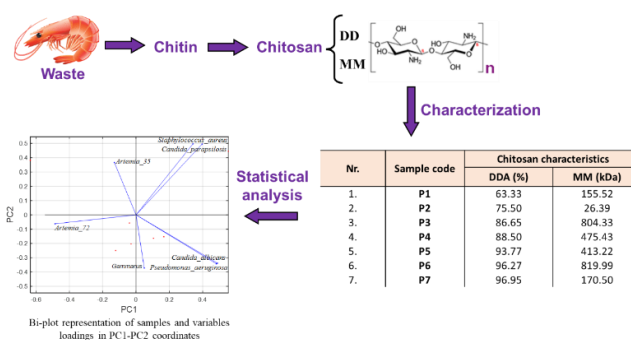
Waste

Chitin

Chitosan

DD

MM

$NH_2$

$NH_2$

HO

OH

n

Characterization

| Nr. | Sample code | Chitosan characteristics DDA (%) | Chitosan characteristics MM (kDa) |
|---|---|---|---|
| 1. | P1 | 63.33 | 155.52 |
| 2. | P2 | 75.50 | 26.39 |
| 3. | P3 | 86.65 | 804.33 |
| 4. | P4 | 88.50 | 475.43 |
| 5. | P5 | 93.77 | 413.22 |
| 6. | P6 | 96.27 | 819.99 |
| 7. | P7 | 96.95 | 170.50 |

Statistical analysis

Staphylococcus_aureus
Candida_parapsilosis
Artemia_35
Artemia_72
Candida_albicans
Pseudomonas_aeruginosa
Gammarus

PC2
PC1
0.2
0.15
0.1
0.05
0
-0.05
-0.1
-0.15
-0.2
-0.25
-0.3
-0.35
-0.4
-0.6
-0.4
-0.2
0
0.2
0.4
0.6

Bi-plot representation of samples and variables loadings in PC1-PC2 coordinates